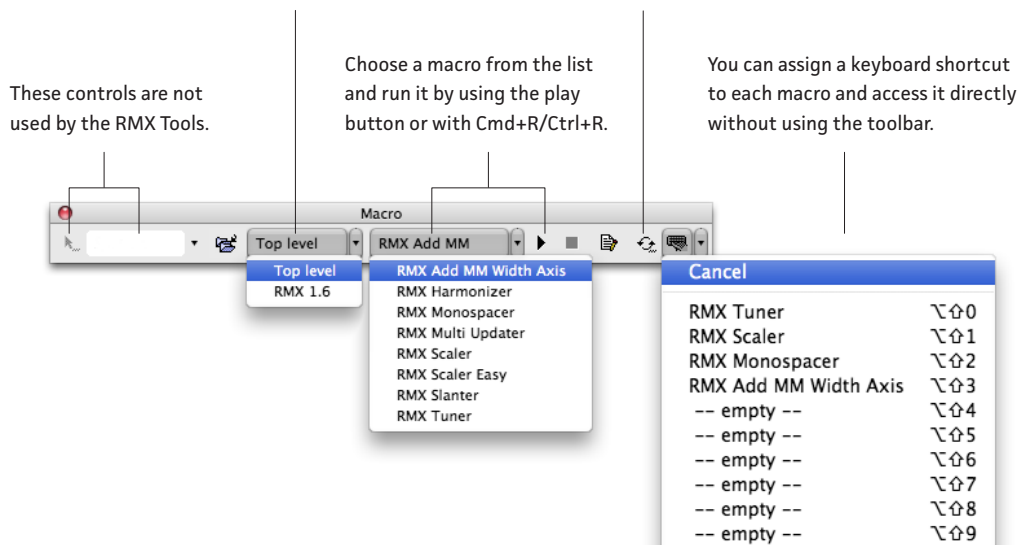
These controls are not used by the RMX Tools.

Choose a macro from the list and run it by using the play button or with Cmd+R/Ctrl+R.

You can assign a keyboard shortcut to each macro and access it directly without using the toolbar.

Macro

Top level

RMX Add MM

Top level
RMX 1.6

RMX Add MM Width Axis
RMX Harmonizer
RMX Monospacer
RMX Multi Updater
RMX Scaler
RMX Scaler Easy
RMX Slanter
RMX Tuner

Cancel

RMX Tuner ⌥⇧0
RMX Scaler ⌥⇧1
RMX Monospacer ⌥⇧2
RMX Add MM Width Axis ⌥⇧3
-- empty -- ⌥⇧4
-- empty -- ⌥⇧5
-- empty -- ⌥⇧6
-- empty -- ⌥⇧7
-- empty -- ⌥⇧8
-- empty -- ⌥⇧9